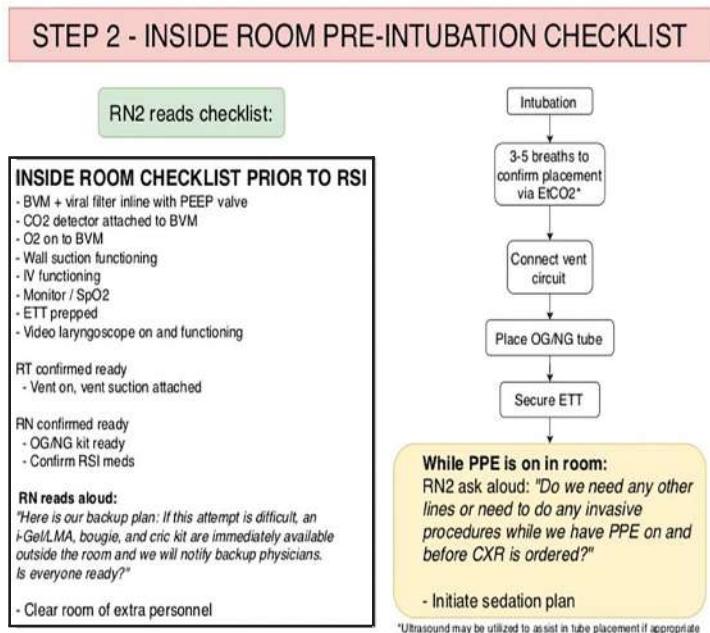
STEP 2 - INSIDE ROOM PRE-INTUBATION CHECKLIST

RN2 reads checklist:

INSIDE ROOM CHECKLIST PRIOR TO RSI
- BVM + viral filter inline with PEEP valve
- CO2 detector attached to BVM
- O2 on to BVM
- Wall suction functioning
- IV functioning
- Monitor / SpO2
- ETT prepped
- Video laryngoscope on and functioning

RT confirmed ready
- Vent on, vent suction attached

RN confirmed ready
- OG/NG kit ready
- Confirm RSI meds

RN reads aloud:
"Here is our backup plan: If this attempt is difficult, an i-Gel/LMA, bougie, and cric kit are immediately available outside the room and we will notify backup physicians. Is everyone ready?"

- Clear room of extra personnel

Intubation

3-5 breaths to confirm placement via EtCO2*

Connect vent circuit

Place OG/NG tube

Secure ETT

While PPE is on in room:
RN2 ask aloud: "Do we need any other lines or need to do any invasive procedures while we have PPE on and before CXR is ordered?"

- Initiate sedation plan

*Ultrasound may be utilized to assist in tube placement if appropriate